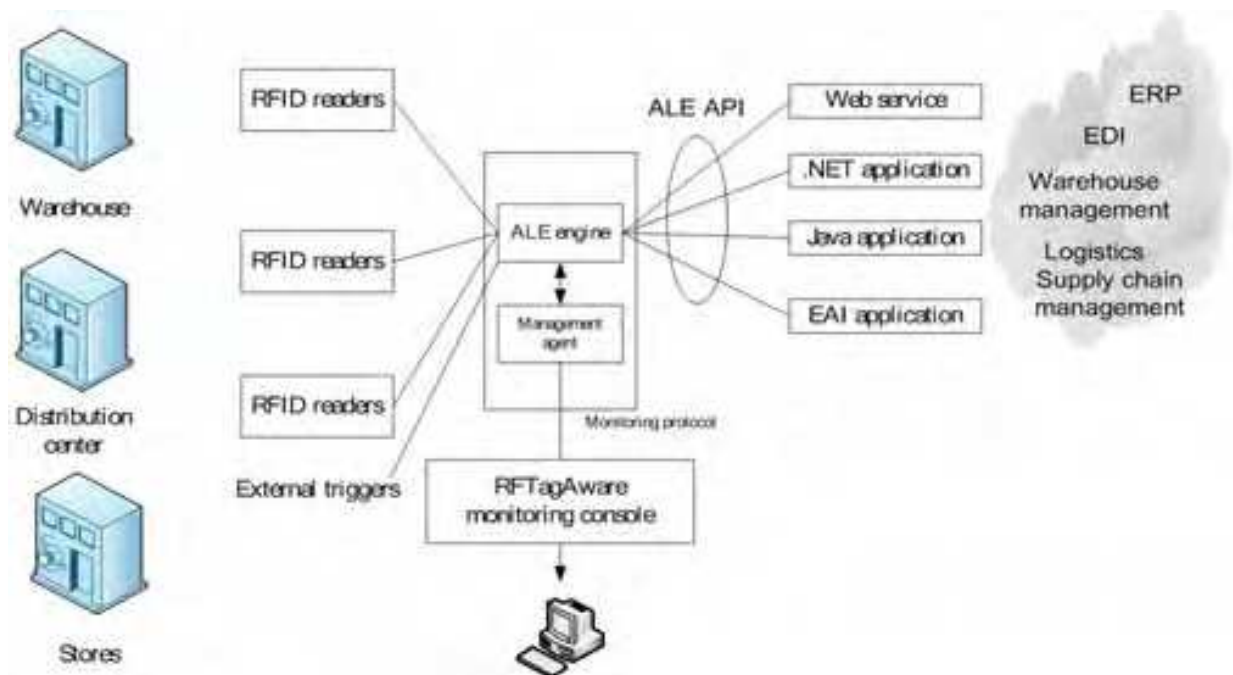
Warehouse

Distribution center

Stores

RFID readers

RFID readers

RFID readers

External triggers

ALE engine

Management agent

Monitoring protocol

RFTagAware monitoring console

ALE API

Web service

.NET application

Java application

EAI application

ERP

EDI

Warehouse management

Logistics

Supply chain management